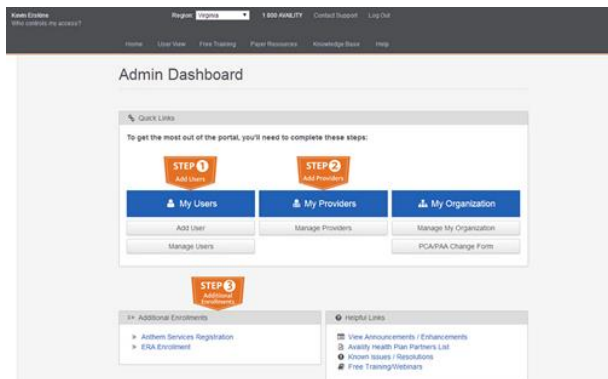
Kevin Erskine
Who controls my access?

Region: Virginia

1 800 AVAILITY Contact Support Log Out

Home User View Free Training Payer Resources Knowledge Base Help

Admin Dashboard

Quick Links

To get the most out of the portal, you'll need to complete these steps:

STEP 1 Add Users

STEP 2 Add Providers

My Users

My Providers

My Organization

Add User

Manage Users

Manage Providers

Manage My Organization

PCA/PAA Change Form

STEP 3 Additional Enrollments

Additional Enrollments

Anthem Services Registration
ERA Enrollment

Helpful Links

View Announcements / Enhancements
Availity Health Plan Partners List
Known Issues / Resolutions
Free Training/Webinars